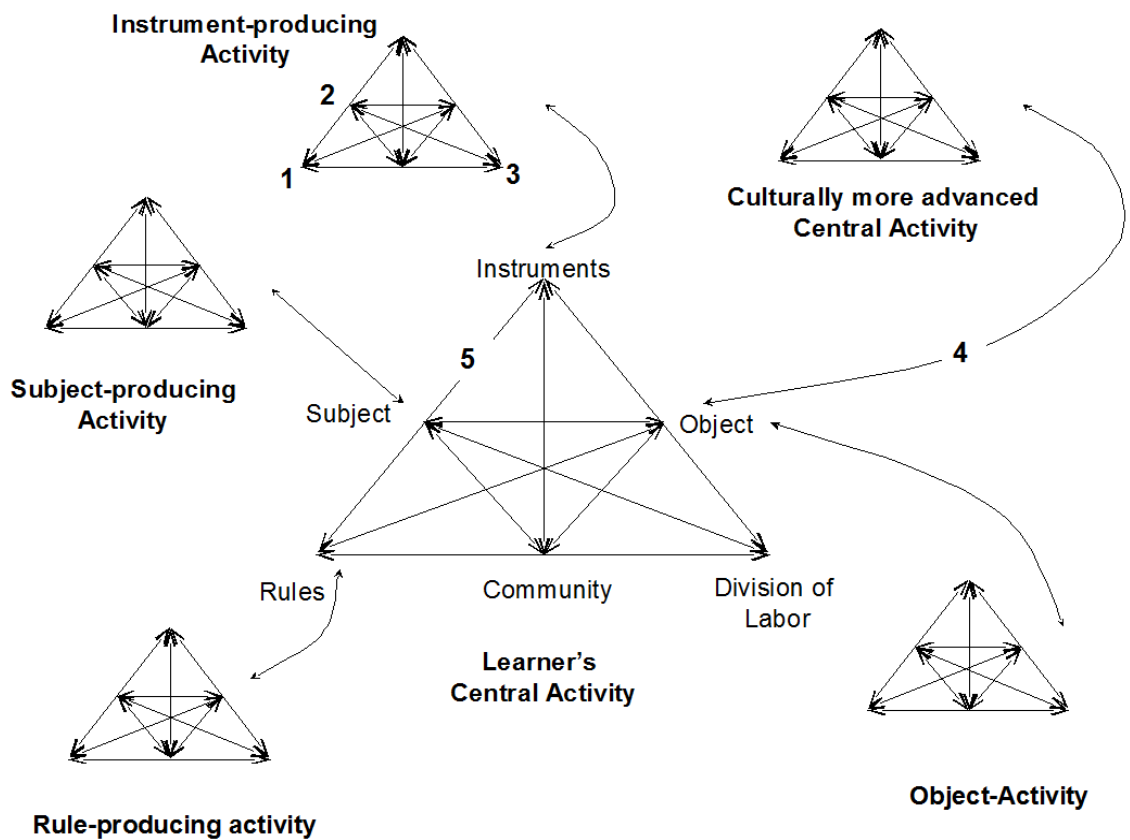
Instrument-producing Activity

2

1

3

Culturally more advanced Central Activity

Subject-producing Activity

Instruments

5

4

Subject

Object

Rules

Community

Division of Labor

Learner's Central Activity

Rule-producing activity

Object-Activity